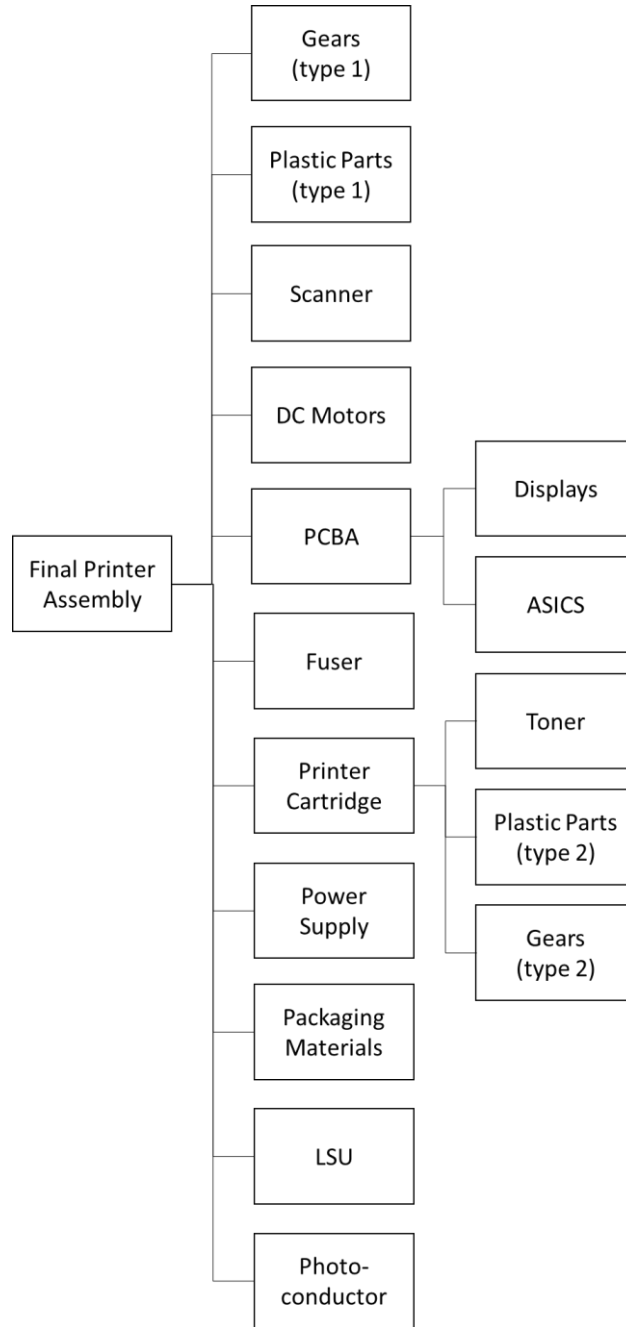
Final Printer Assembly

Gears (type 1)

Plastic Parts (type 1)

Scanner

DC Motors

PCBA

Displays

ASICS

Fuser

Printer Cartridge

Toner

Plastic Parts (type 2)

Gears (type 2)

Power Supply

Packaging Materials

LSU

Photo-conductor